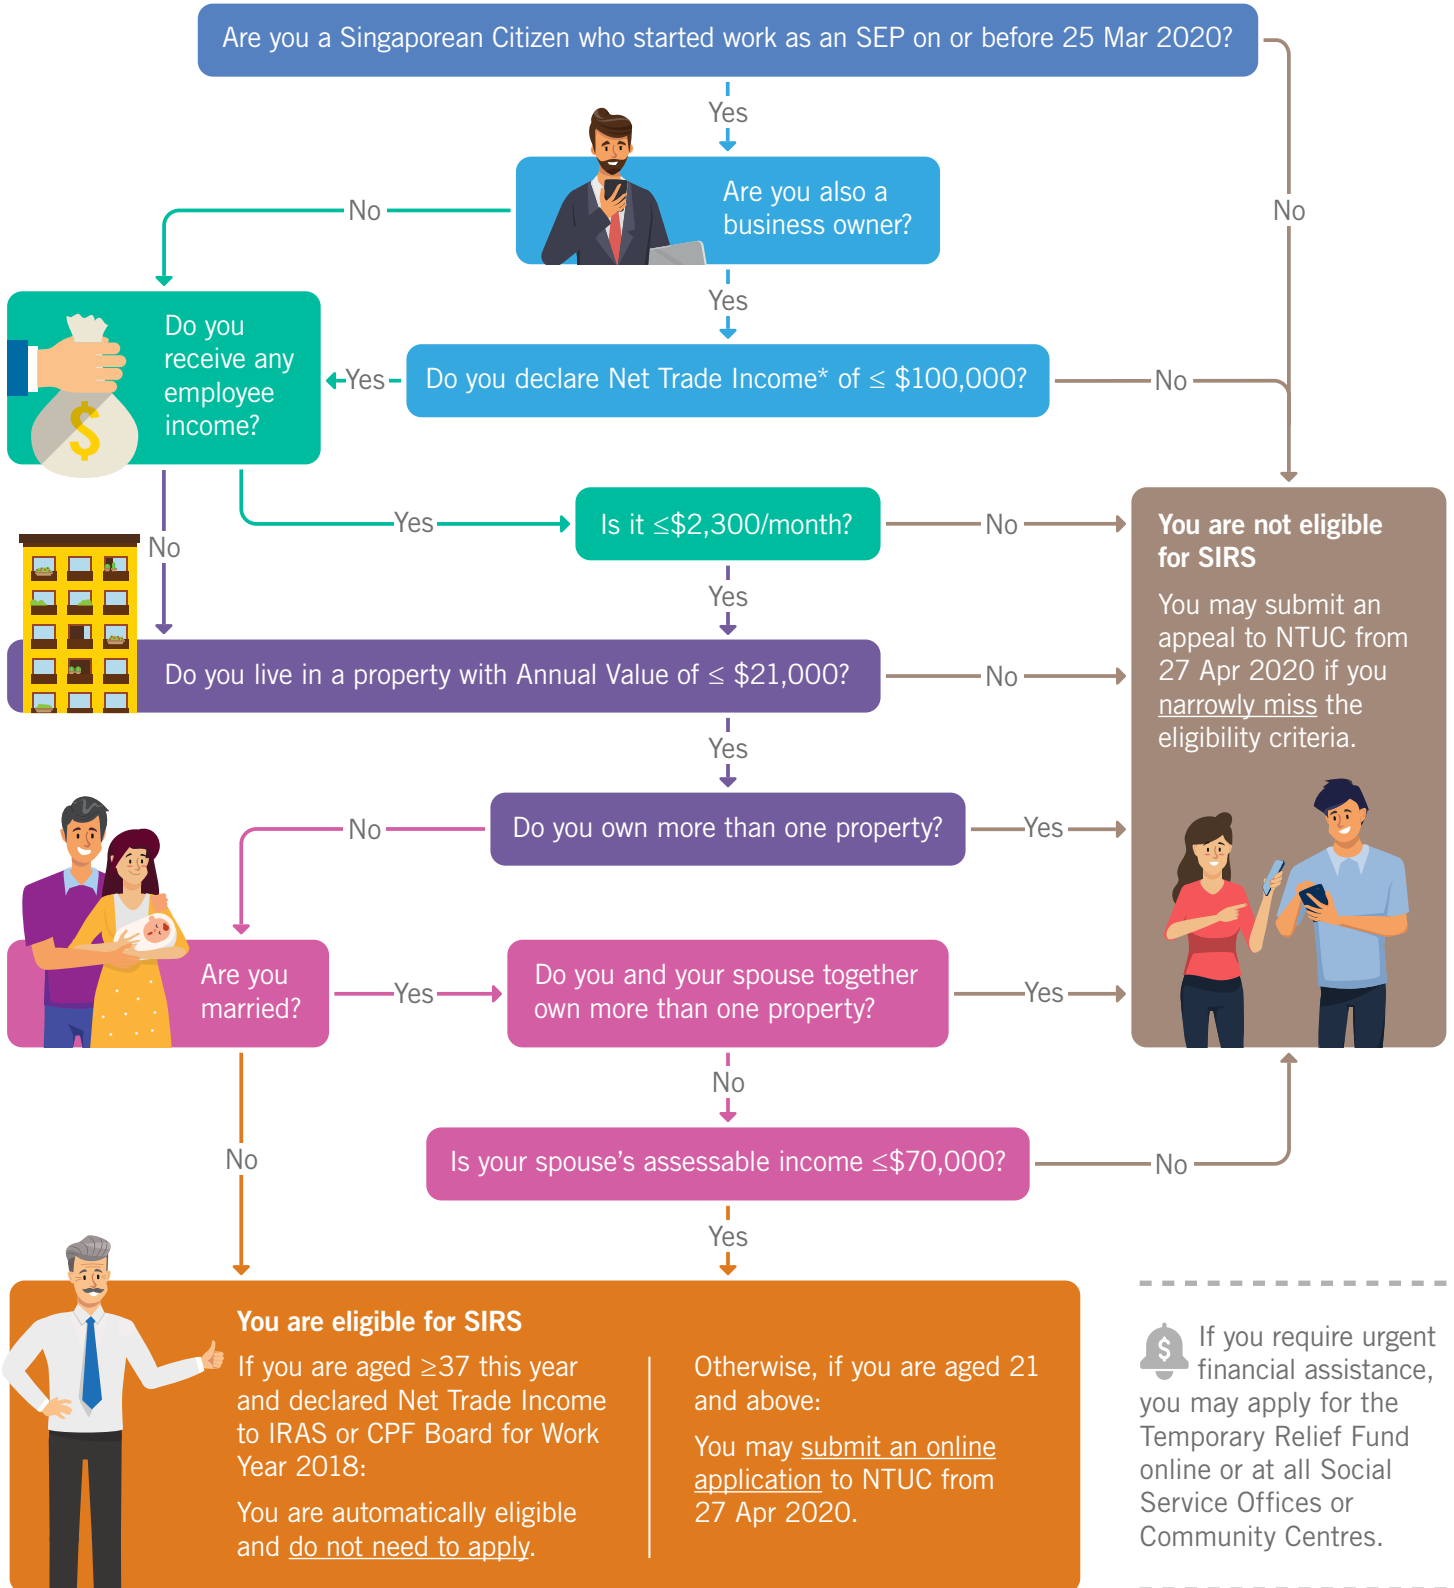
Are you a Singaporean Citizen who started work as an SEP on or before 25 Mar 2020?

Yes

Are you also a business owner?

No

No

Yes

Do you receive any employee income?

Yes

Do you declare Net Trade Income* of ≤ \$100,000?

No

No

Yes

Is it ≤\$2,300/month?

No

You are not eligible for SIRS

You may submit an appeal to NTUC from 27 Apr 2020 if you narrowly miss the eligibility criteria.

Yes

Do you live in a property with Annual Value of ≤ \$21,000?

No

Yes

No

Do you own more than one property?

Yes

Are you married?

Yes

Do you and your spouse together own more than one property?

Yes

No

No

Is your spouse's assessable income ≤\$70,000?

No

Yes

You are eligible for SIRS

If you are aged ≥37 this year and declared Net Trade Income to IRAS or CPF Board for Work Year 2018:

You are automatically eligible and do not need to apply.

Otherwise, if you are aged 21 and above:

You may submit an online application to NTUC from 27 Apr 2020.

If you require urgent financial assistance, you may apply for the Temporary Relief Fund online or at all Social Service Offices or Community Centres.